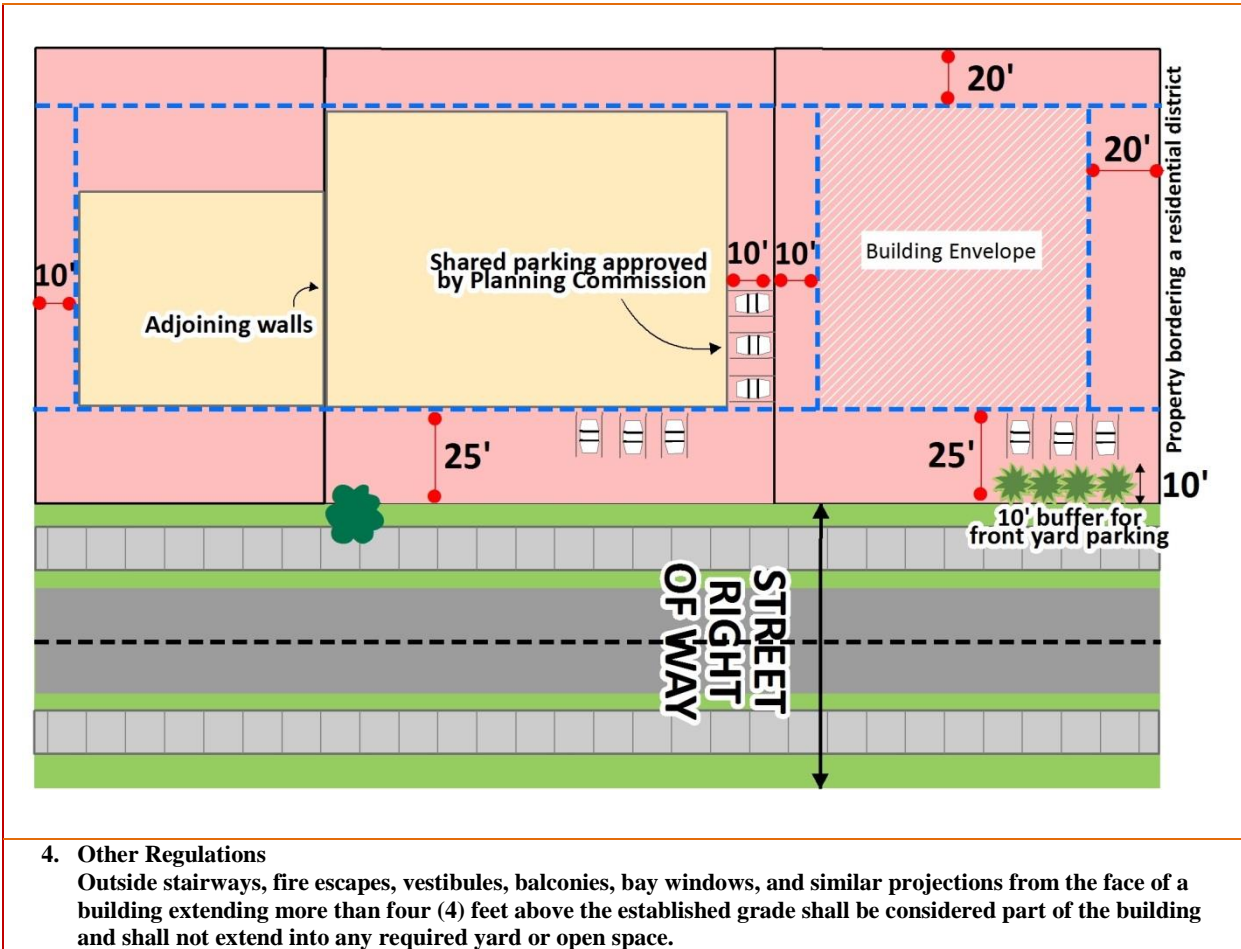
20'

20'

Property bordering a residential district

10'

10' 10'

Shared parking approved by Planning Commission

Building Envelope

Adjoining walls

25'

25'

10'

10' buffer for front yard parking

STREET RIGHT OF WAY

4. Other Regulations
Outside stairways, fire escapes, vestibules, balconies, bay windows, and similar projections from the face of a building extending more than four (4) feet above the established grade shall be considered part of the building and shall not extend into any required yard or open space.